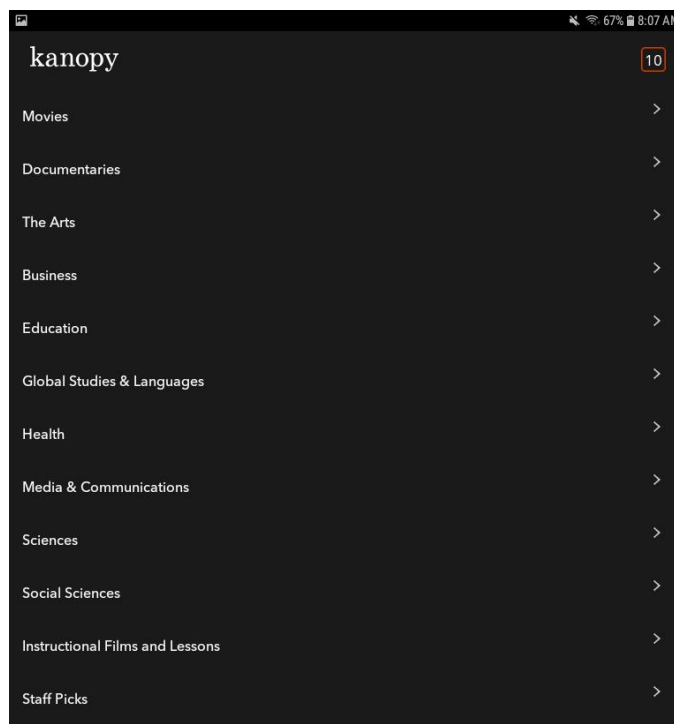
67% 8:07 AM

kanopy

10

Movies

Documentaries

The Arts

Business

Education

Global Studies & Languages

Health

Media & Communications

Sciences

Social Sciences

Instructional Films and Lessons

Staff Picks